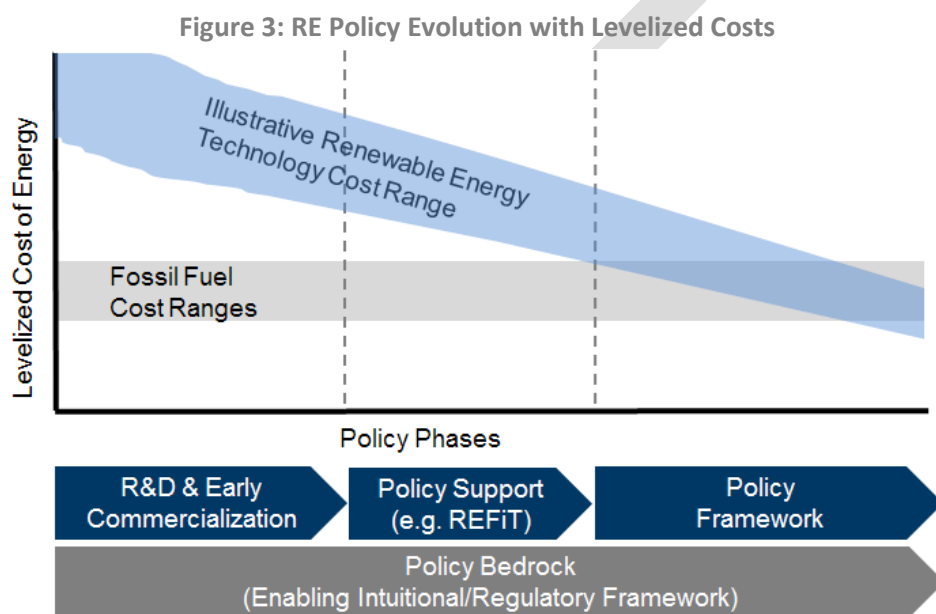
Figure 3: RE Policy Evolution with Levelized Costs

Levelized Cost of Energy

Illustrative Renewable Energy Technology Cost Range

Fossil Fuel Cost Ranges

Policy Phases

R&D & Early Commercialization

Policy Support (e.g. REFiT)

Policy Framework

Policy Bedrock (Enabling Intuitional/Regulatory Framework)